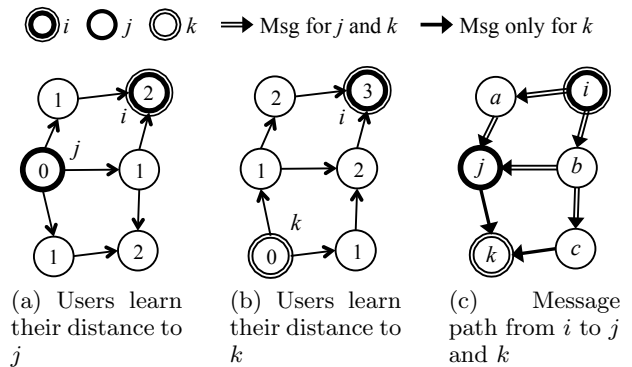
$i$ $j$ $k$ $\Longrightarrow$ Msg for $j$ and $k$ $\longrightarrow$ Msg only for $k$

1
2
$i$
$j$
0
1
1
2

2
3
$i$
1
2
$k$
0
1

$a$
$i$
$j$
$b$
$k$
$c$

(a) Users learn their distance to $j$

(b) Users learn their distance to $k$

(c) Message path from $i$ to $j$ and $k$